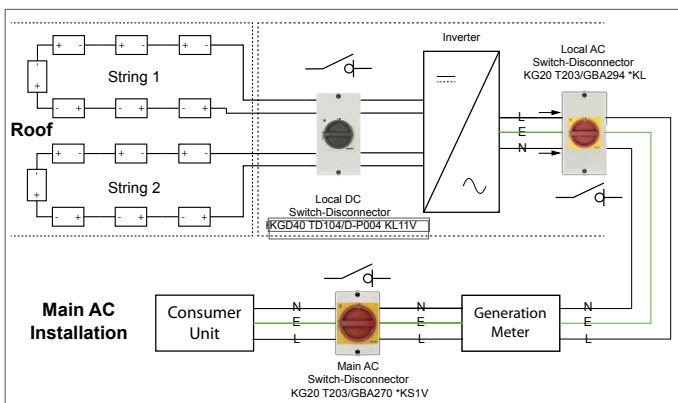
Roof

String 1

String 2

+ -
+ -
+ -
- +
- +
- +
+
-

+ -
+ -
+ -
- +
- +
- +
+
-

Local DC
Switch-Disconnector
KGD40 TD104/D-P004 KL11V

Inverter

Local AC
Switch-Disconnector
KG20 T203/GBA294 *KL

L
E
N

Main AC
Installation

Consumer
Unit

N
E
L

N
E
L

Main AC
Switch-Disconnector
KG20 T203/GBA270 *KS1V

Generation
Meter

N
E
L